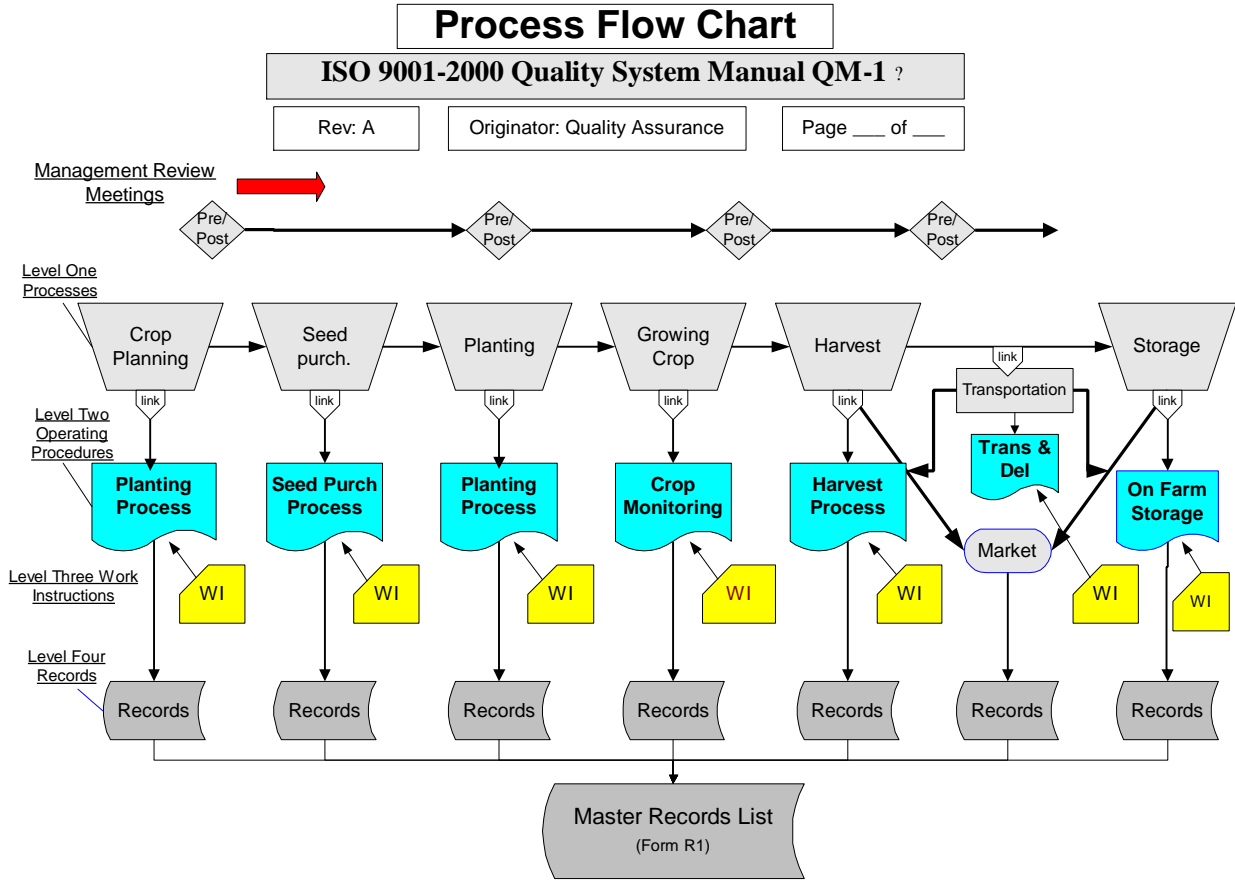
Process Flow Chart

ISO 9001-2000 Quality System Manual QM-1 ?

Rev: A

Originator: Quality Assurance

Page ___ of ___

Management Review Meetings

Pre/ Post

Pre/ Post

Pre/ Post

Pre/ Post

Level One Processes

Crop Planning

Seed purch.

Planting

Growing Crop

Harvest

link

Storage

Transportation

link

link

link

link

link

link

Level Two Operating Procedures

Planting Process

Seed Purch Process

Planting Process

Crop Monitoring

Harvest Process

Trans & Del

On Farm Storage

Market

Level Three Work Instructions

WI

WI

WI

WI

WI

WI

WI

Level Four Records

Records

Records

Records

Records

Records

Records

Records

Master Records List
(Form R1)